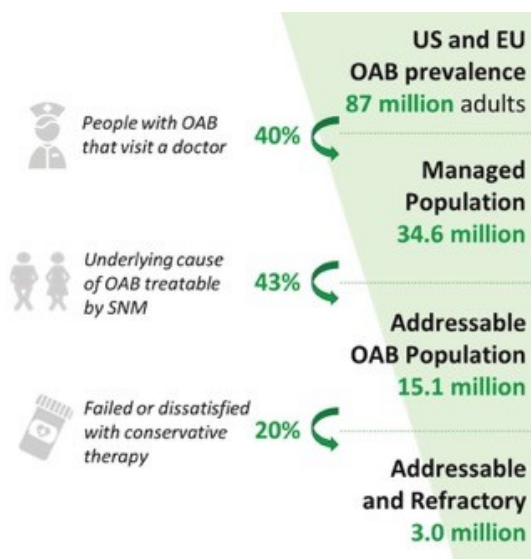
US and EU OAB prevalence 87 million adults

People with OAB that visit a doctor

40%

Managed Population 34.6 million

Underlying cause of OAB treatable by SNM

43%

Addressable OAB Population 15.1 million

Failed or dissatisfied with conservative therapy

20%

Addressable and Refractory 3.0 million